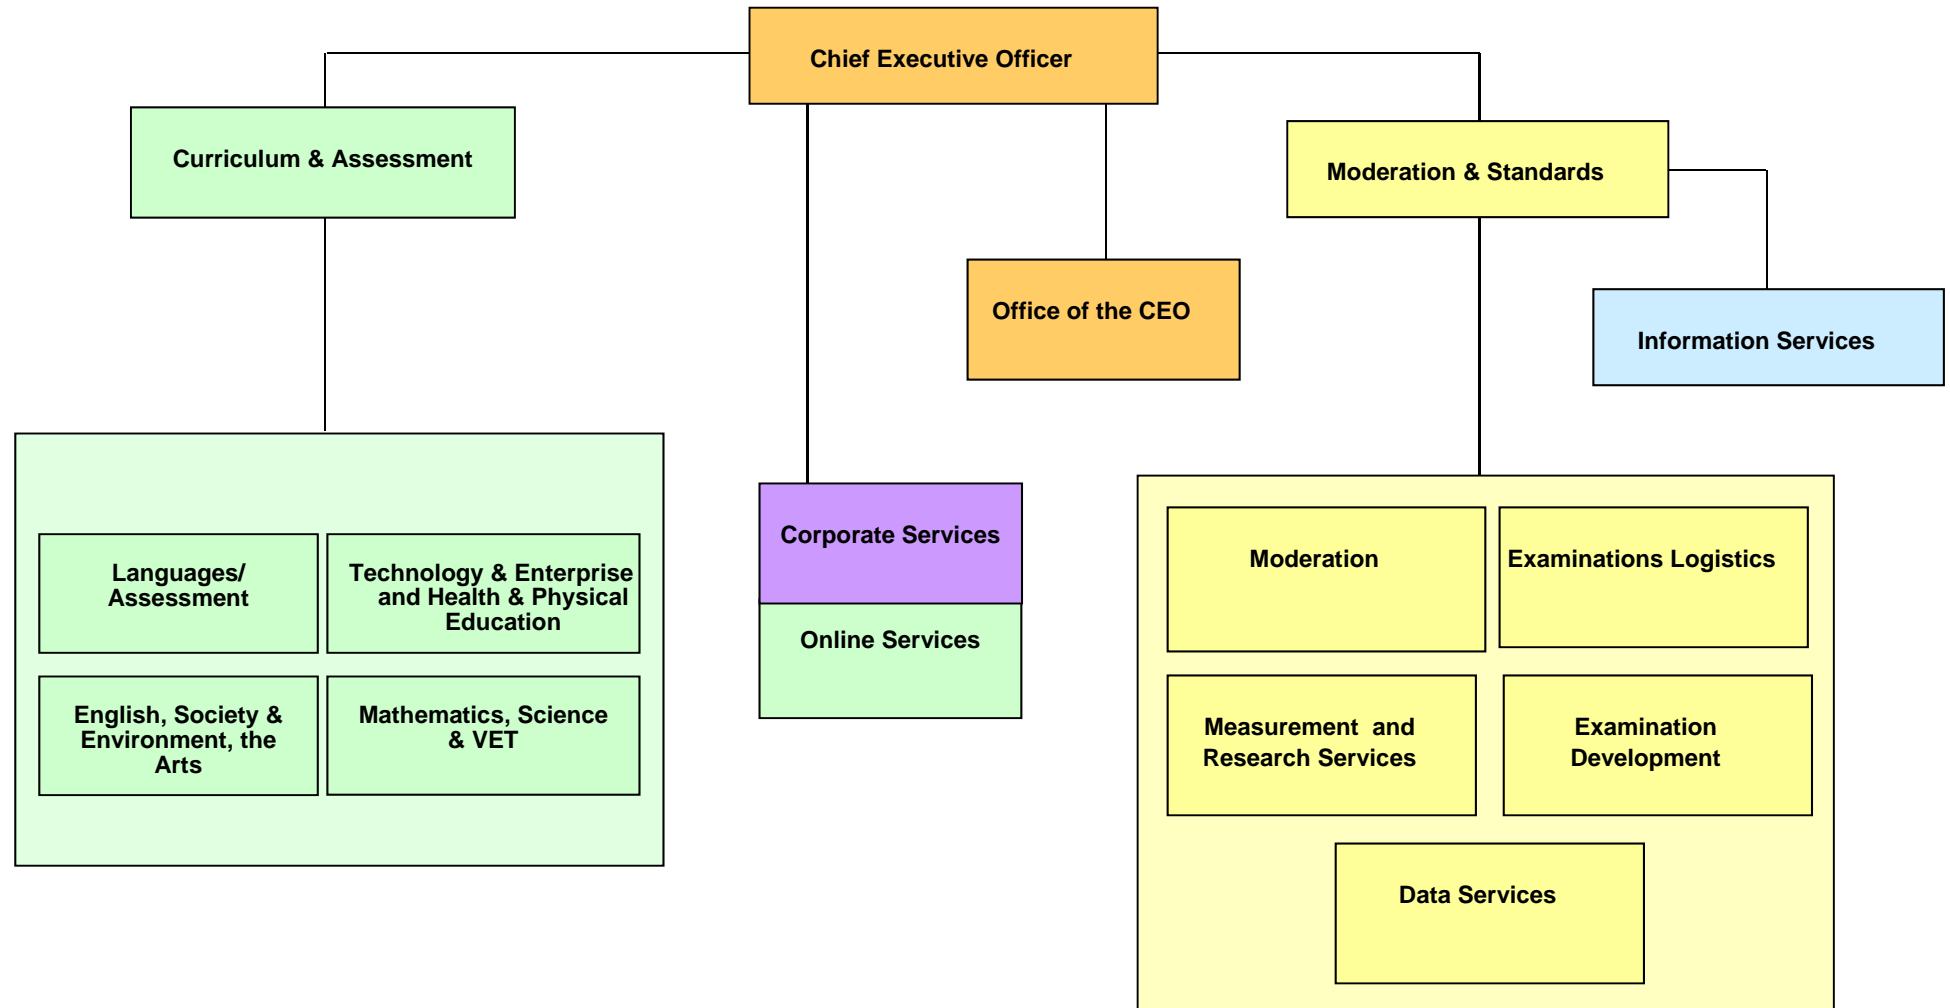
Chief Executive Officer

Curriculum & Assessment

Moderation & Standards

Office of the CEO

Information Services

Languages/ Assessment

Technology & Enterprise and Health & Physical Education

English, Society & Environment, the Arts

Mathematics, Science & VET

Corporate Services

Online Services

Moderation

Examinations Logistics

Measurement and Research Services

Examination Development

Data Services